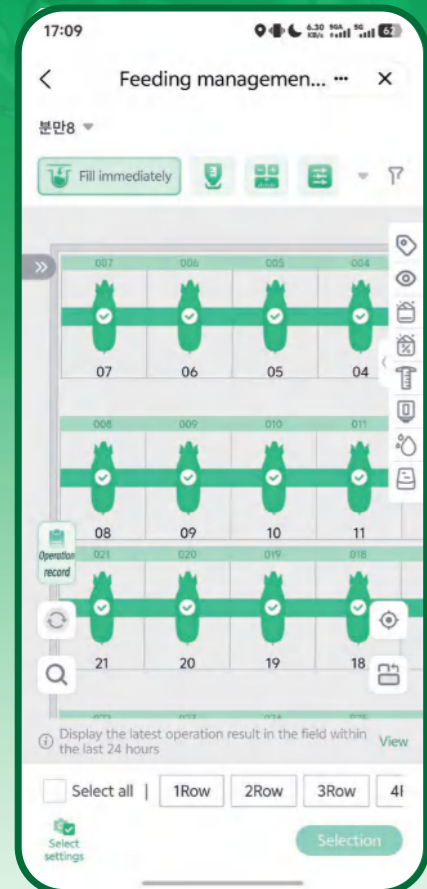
17:09

6.30 KB/s 5G 5G 62

<

Feeding managemen...

···

×

분만8

Fill immediately

»

007 006 005 004

07 06 05 04

008 009 010 011

08 09 10 11

Operation record

021 020 019 018

21 20 19 18

Display the latest operation result in the field within the last 24 hours

View

Select all |

1Row

2Row

3Row

4I

Select settings

Selection